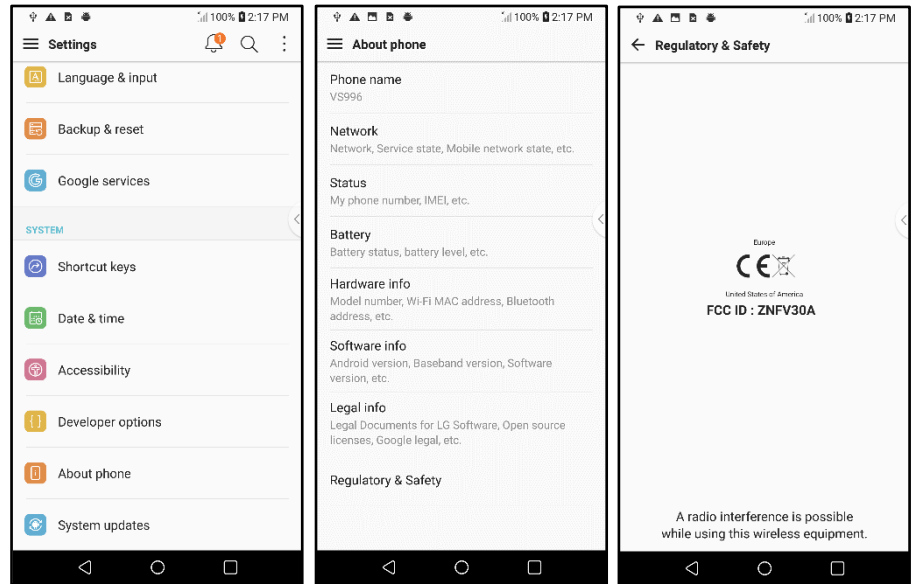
100% 2:17 PM

Settings

Language & input

Backup & reset

Google services

SYSTEM

Shortcut keys

Date & time

Accessibility

Developer options

About phone

System updates

100% 2:17 PM

About phone

Phone name
VS996

Network
Network, Service state, Mobile network state, etc.

Status
My phone number, IMEI, etc.

Battery
Battery status, battery level, etc.

Hardware info
Model number, Wi-Fi MAC address, Bluetooth address, etc.

Software info
Android version, Baseband version, Software version, etc.

Legal info
Legal Documents for LG Software, Open source licenses, Google legal, etc.

Regulatory & Safety

100% 2:17 PM

Regulatory & Safety

Europe

CE

United States of America

FCC ID : ZNFV30A

A radio interference is possible while using this wireless equipment.